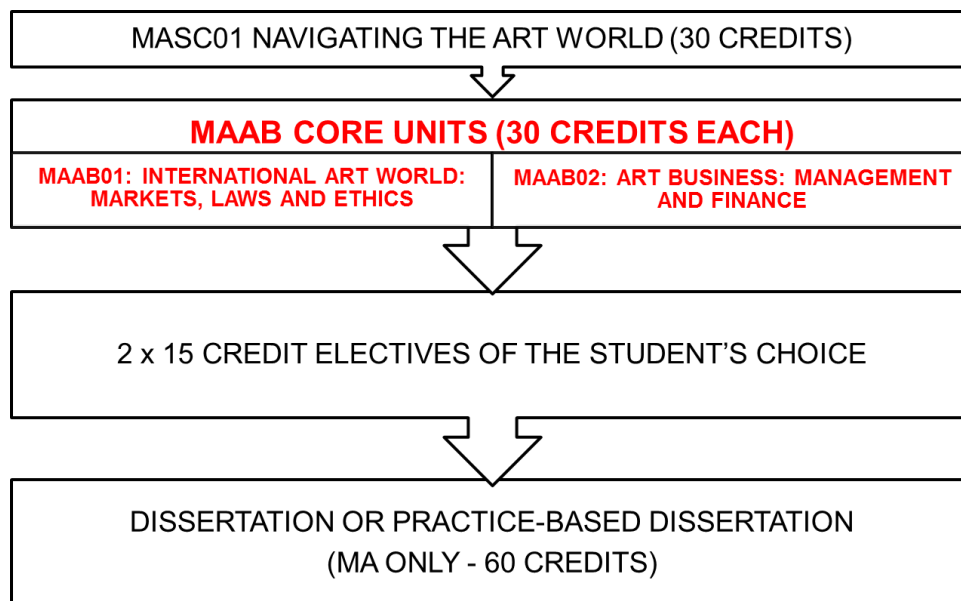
MASC01 NAVIGATING THE ART WORLD (30 CREDITS)

MAAB CORE UNITS (30 CREDITS EACH)

MAAB01: INTERNATIONAL ART WORLD: MARKETS, LAWS AND ETHICS

MAAB02: ART BUSINESS: MANAGEMENT AND FINANCE

2 x 15 CREDIT ELECTIVES OF THE STUDENT'S CHOICE

DISSERTATION OR PRACTICE-BASED DISSERTATION
(MA ONLY - 60 CREDITS)